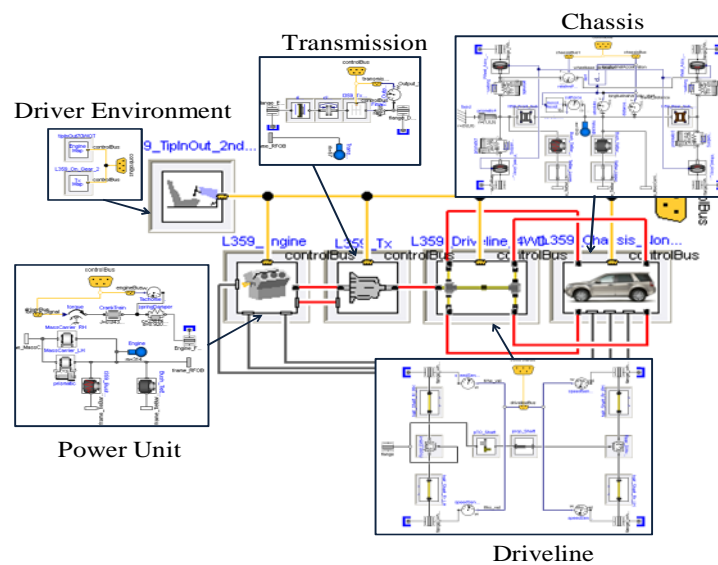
Chassis

Transmission

Driver Environment

9_TipInOut_2nd...

L359_Engine

L359_Tx

L359_Driveline_4WD

L359_Chassis_Non...

controlBus

controlBus

controlBus

controlBus

controlBus

Power Unit

controlBus

torque

Engine

Driveline